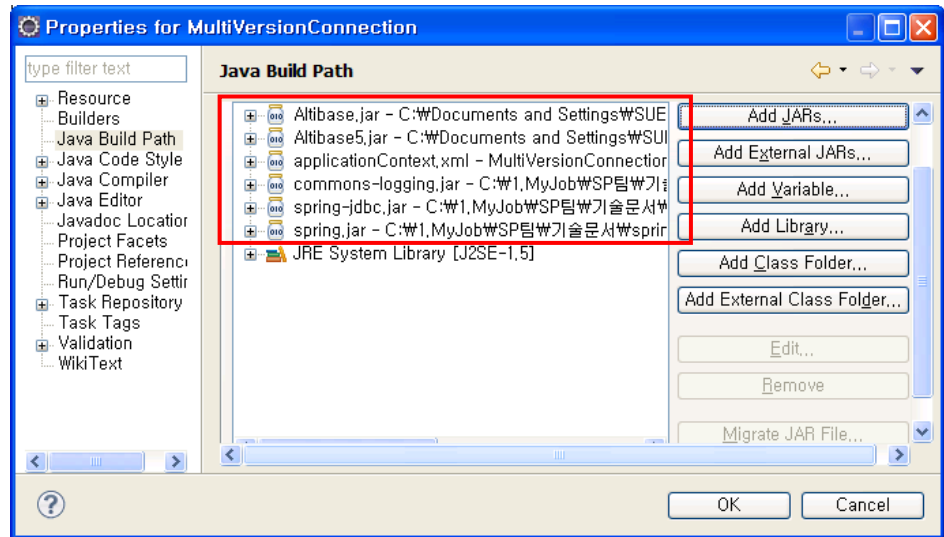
Properties for MultiVersionConnection

type filter text

Resource
Builders
Java Build Path
Java Code Style
Java Compiler
Java Editor
Javadoc Locatior
Project Facets
Project Referenc
Run/Debug Settir
Task Repository
Task Tags
Validation
WikiText

Java Build Path

Altibase.jar - C:₩Documents and Settings₩SUE
Altibase5.jar - C:₩Documents and Settings₩SUI
applicationContext.xml - MultiVersionConnectior
commons-logging.jar - C:₩1.MyJob₩SP팀₩기술
spring-jdbc.jar - C:₩1.MyJob₩SP팀₩기술문서₩
spring.jar - C:₩1.MyJob₩SP팀₩기술문서₩sprir
JRE System Library [J2SE-1.5]

Add JARs...
Add External JARs...
Add Variable...
Add Library...
Add Class Folder...
Add External Class Folder...
Edit...
Remove
Migrate JAR File...

OK
Cancel